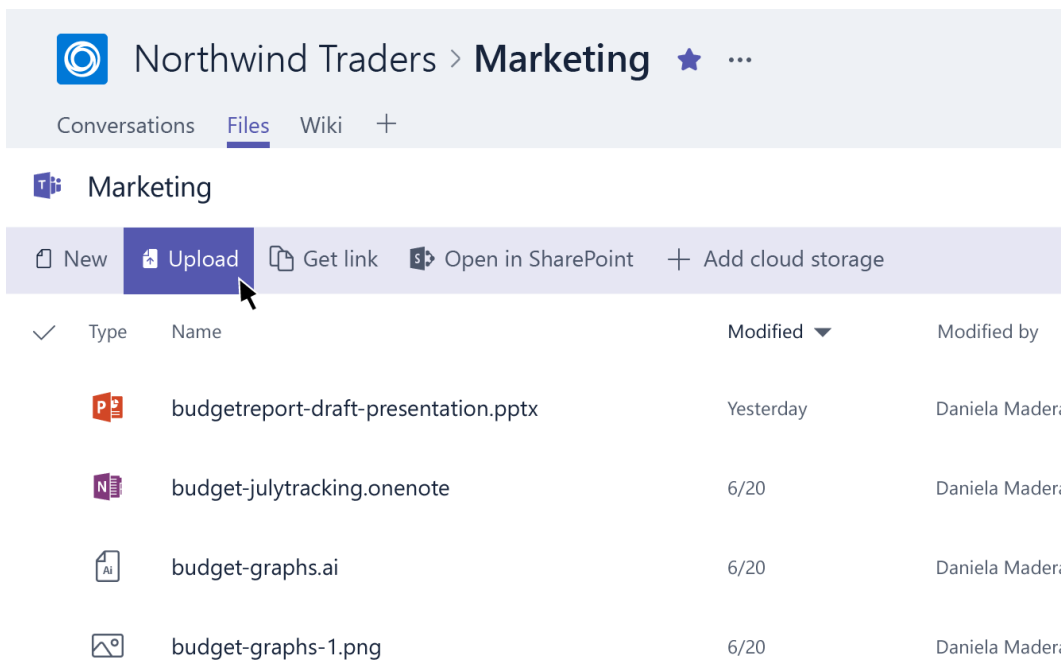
Northwind Traders > Marketing ★ ···

Conversations Files Wiki +

Marketing

New Upload Get link Open in SharePoint + Add cloud storage

| Type | Name | Modified | Modified by |
|---|---|---|---|
| P | budgetreport-draft-presentation.pptx | Yesterday | Daniela Madera |
| N | budget-julytracking.onenote | 6/20 | Daniela Madera |
| Ai | budget-graphs.ai | 6/20 | Daniela Madera |
| | budget-graphs-1.png | 6/20 | Daniela Madera |